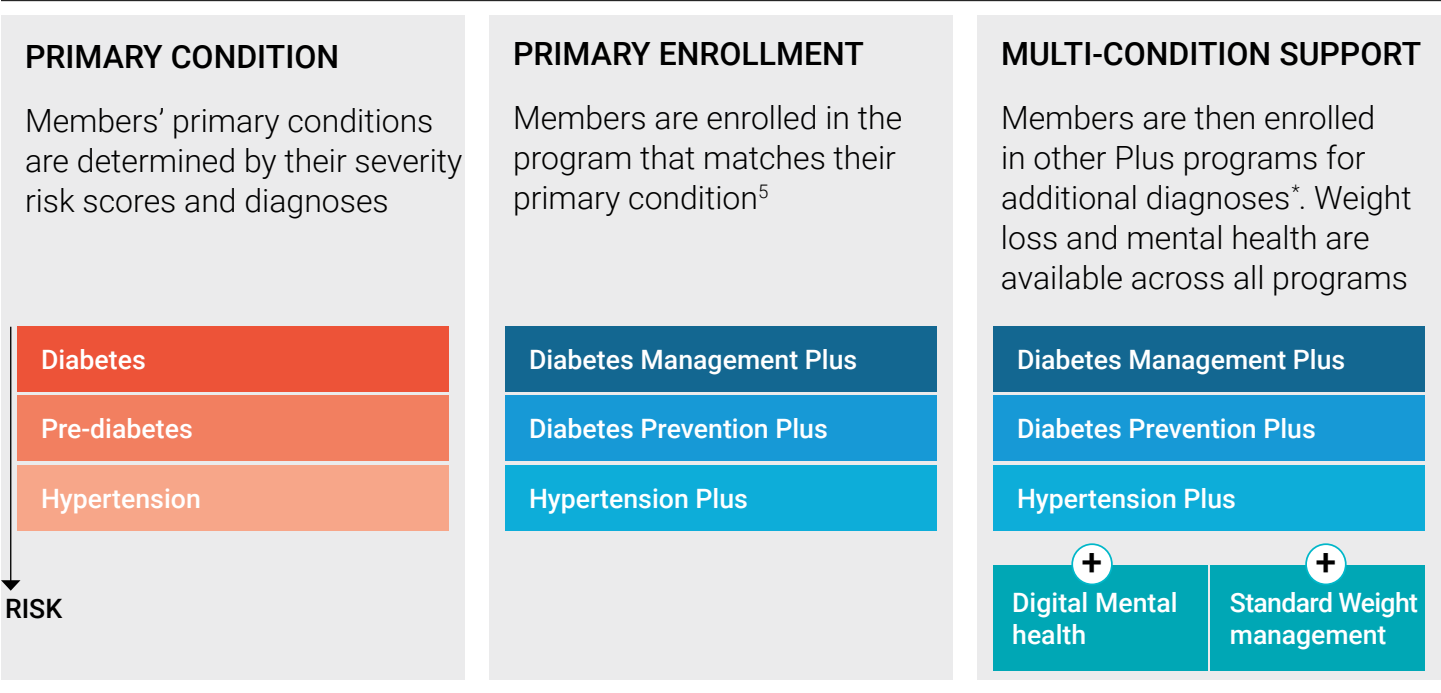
PRIMARY CONDITION

Members' primary conditions are determined by their severity risk scores and diagnoses

Diabetes

Pre-diabetes

Hypertension

RISK

PRIMARY ENROLLMENT

Members are enrolled in the program that matches their primary condition$^5$

Diabetes Management Plus

Diabetes Prevention Plus

Hypertension Plus

MULTI-CONDITION SUPPORT

Members are then enrolled in other Plus programs for additional diagnoses*. Weight loss and mental health are available across all programs

Diabetes Management Plus

Diabetes Prevention Plus

Hypertension Plus

+

Digital Mental health

+

Standard Weight management